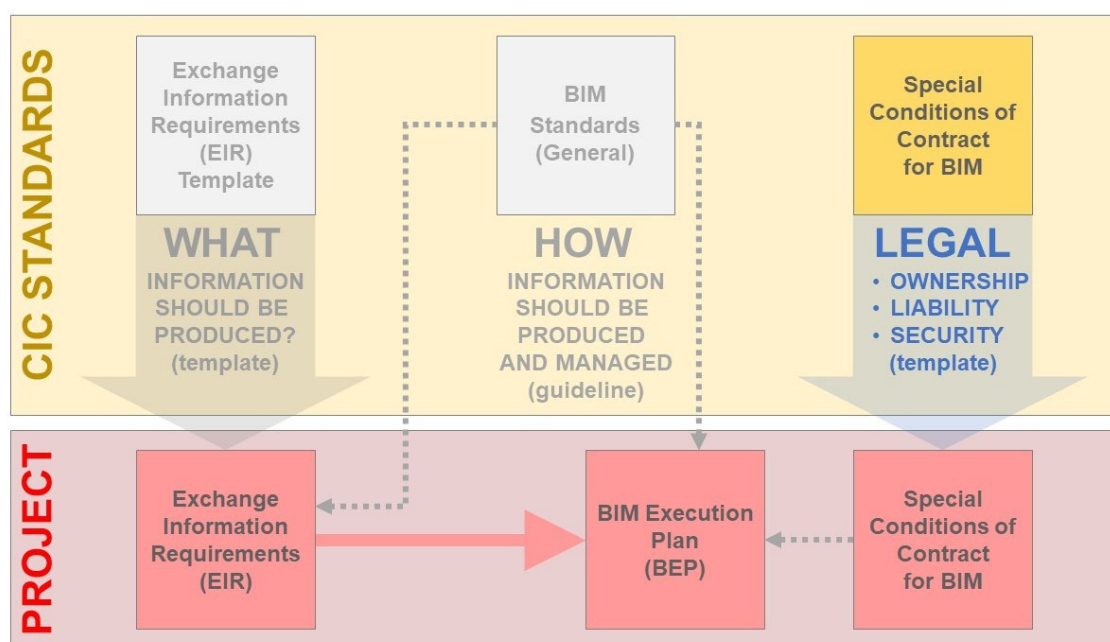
CIC STANDARDS

Exchange Information Requirements (EIR) Template

WHAT
INFORMATION SHOULD BE PRODUCED? (template)

BIM Standards (General)

HOW
INFORMATION SHOULD BE PRODUCED AND MANAGED (guideline)

Special Conditions of Contract for BIM

LEGAL
• OWNERSHIP
• LIABILITY
• SECURITY
(template)

PROJECT

Exchange Information Requirements (EIR)

BIM Execution Plan (BEP)

Special Conditions of Contract for BIM